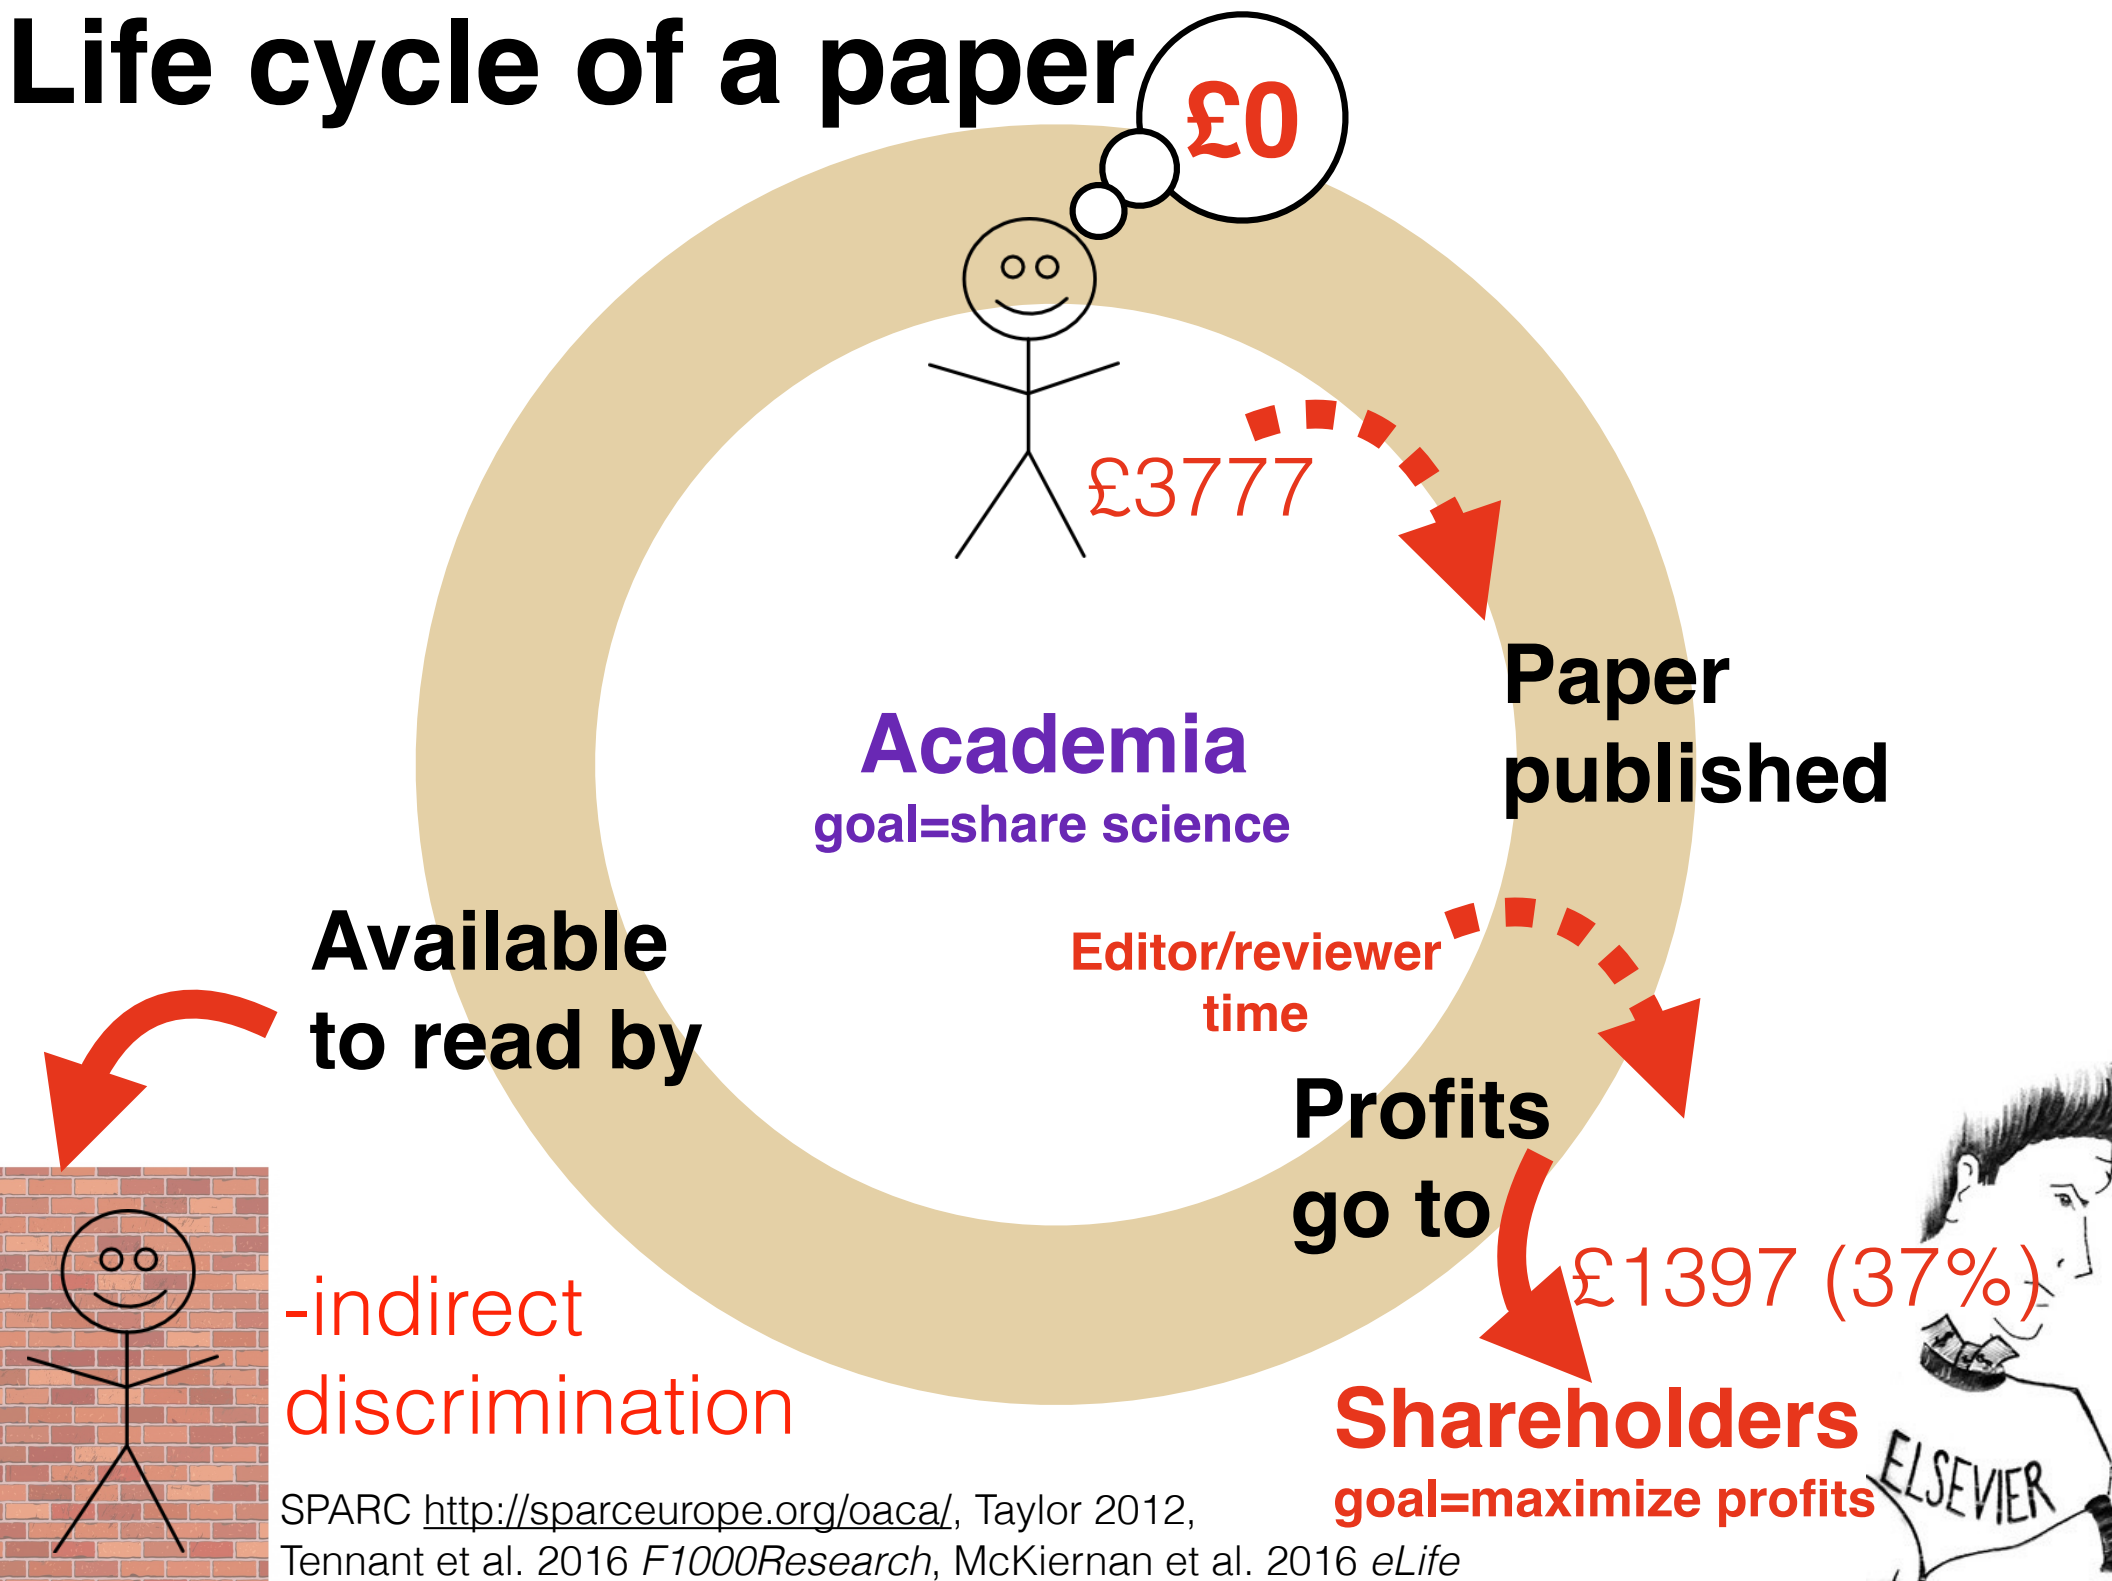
Life cycle of a paper

£0

£3777

Paper published

Academia
goal=share science

Editor/reviewer time

Available to read by

Profits go to

£1397 (37%)

-indirect discrimination

Shareholders
goal=maximize profits

ELSEVIER

SPARC http://sparceurope.org/oaca/, Taylor 2012, Tennant et al. 2016 *F1000Research*, McKiernan et al. 2016 *eLife*